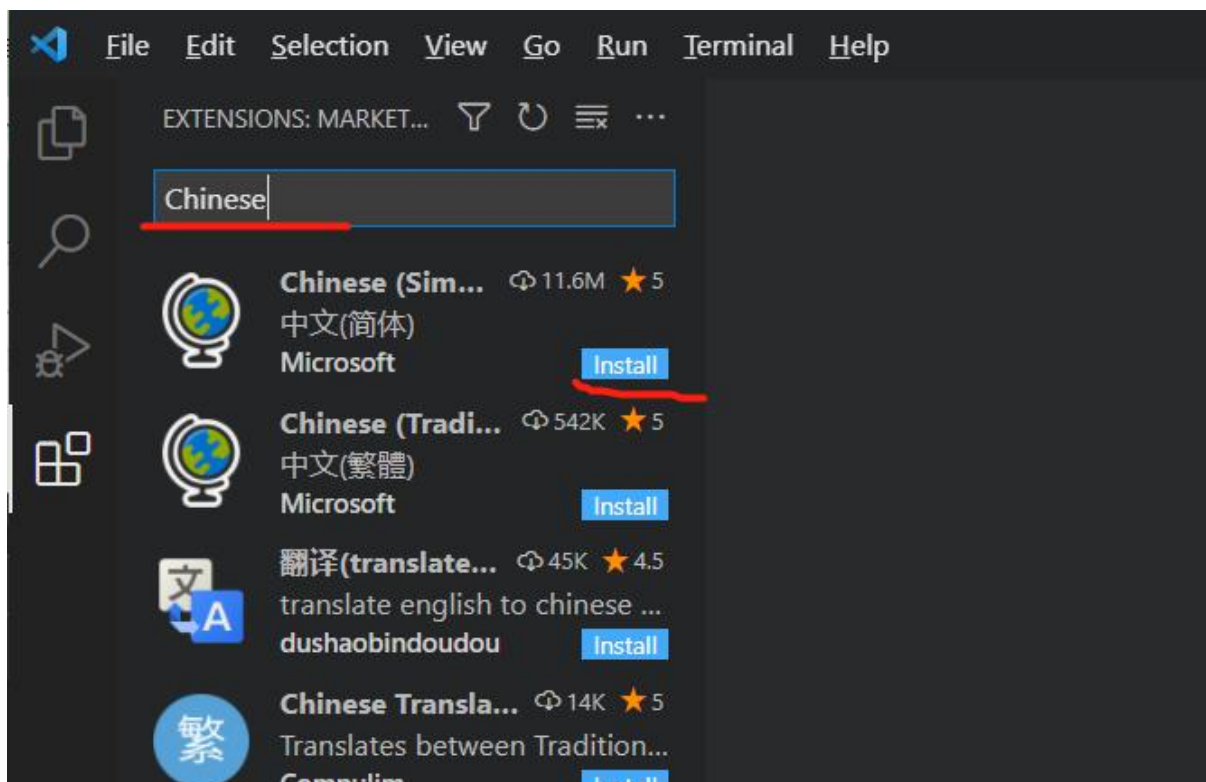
File Edit Selection View Go Run Terminal Help

EXTENSIONS: MARKET...

Chinese

Chinese (Sim... 11.6M ★5
中文(简体)
Microsoft
Install

Chinese (Tradi... 542K ★5
中文(繁體)
Microsoft
Install

文
A
翻译(translate... 45K ★4.5
translate english to chinese ...
dushaobindoudou
Install

繁
Chinese Transla... 14K ★5
Translates between Tradition...
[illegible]
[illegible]